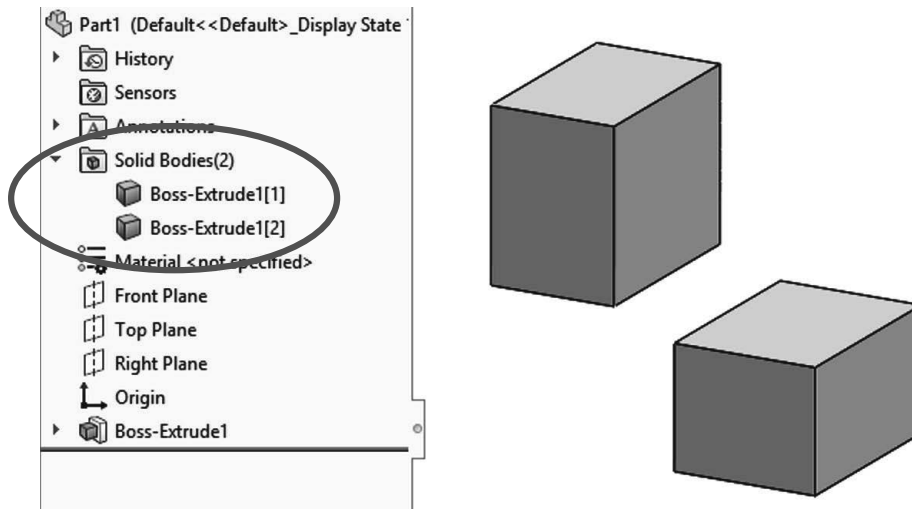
Part1 (Default<<Default>_Display State

History

Sensors

Annotations

Solid Bodies(2)

Boss-Extrude1[1]

Boss-Extrude1[2]

Material <not specified>

Front Plane

Top Plane

Right Plane

Origin

Boss-Extrude1